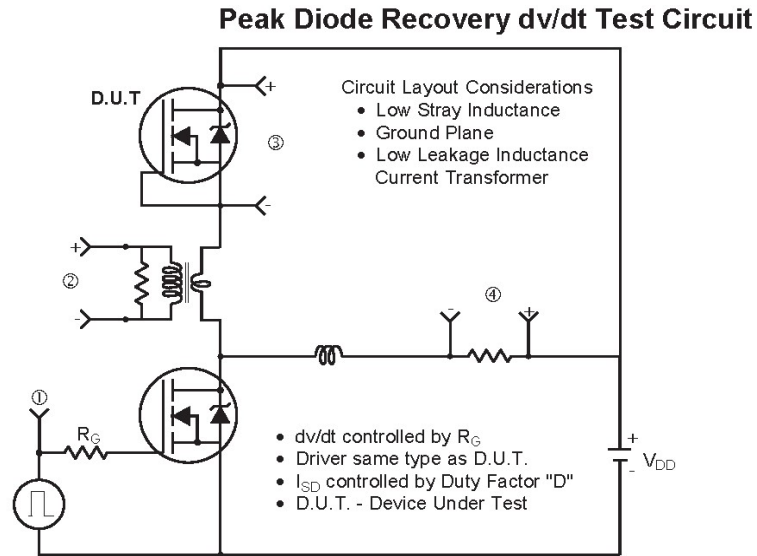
Peak Diode Recovery dv/dt Test Circuit

D.U.T

+

③

-

Circuit Layout Considerations
• Low Stray Inductance
• Ground Plane
• Low Leakage Inductance Current Transformer

+

②

-

④

-

+

①

$R_G$

• dv/dt controlled by $R_G$
• Driver same type as D.U.T.
• $I_{SD}$ controlled by Duty Factor "D"
• D.U.T. - Device Under Test

+

-

$V_{DD}$